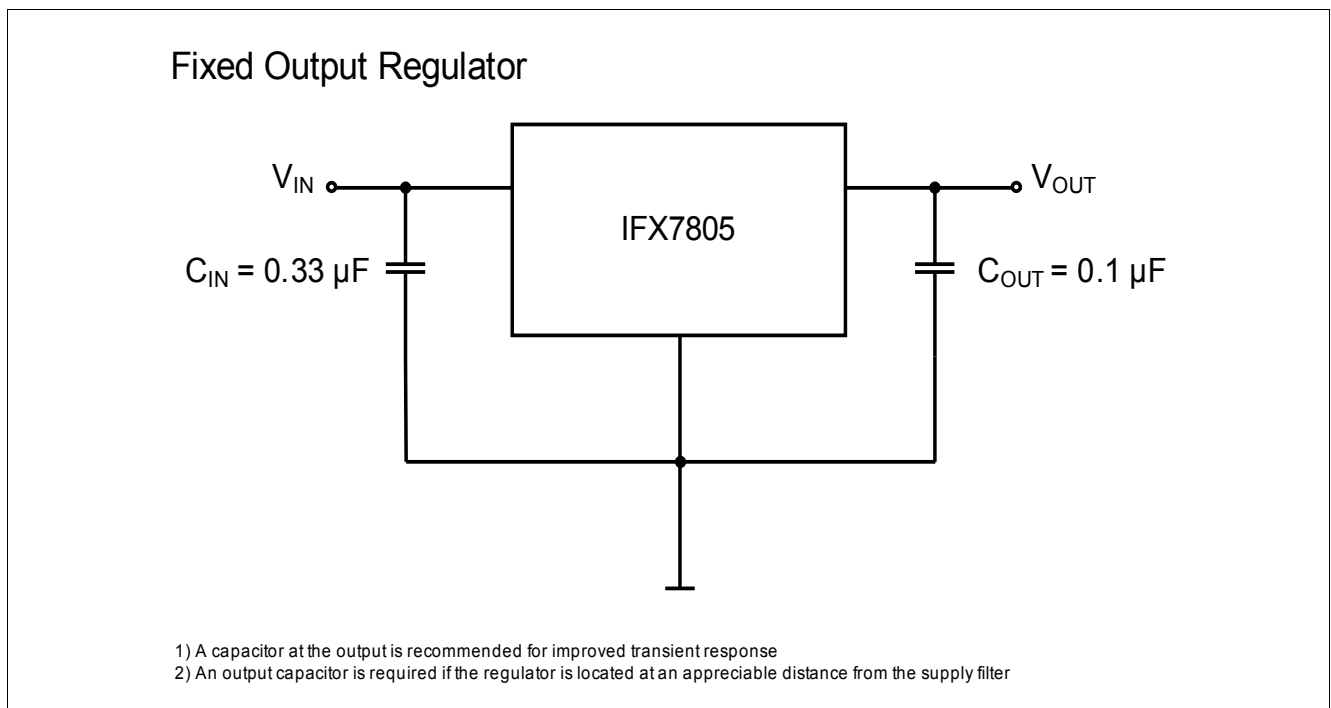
Fixed Output Regulator

$V_{IN}$

IFX7805

$V_{OUT}$

$C_{IN}$ = 0.33 µF

$C_{OUT}$ = 0.1 µF

1) A capacitor at the output is recommended for improved transient response
2) An output capacitor is required if the regulator is located at an appreciable distance from the supply filter